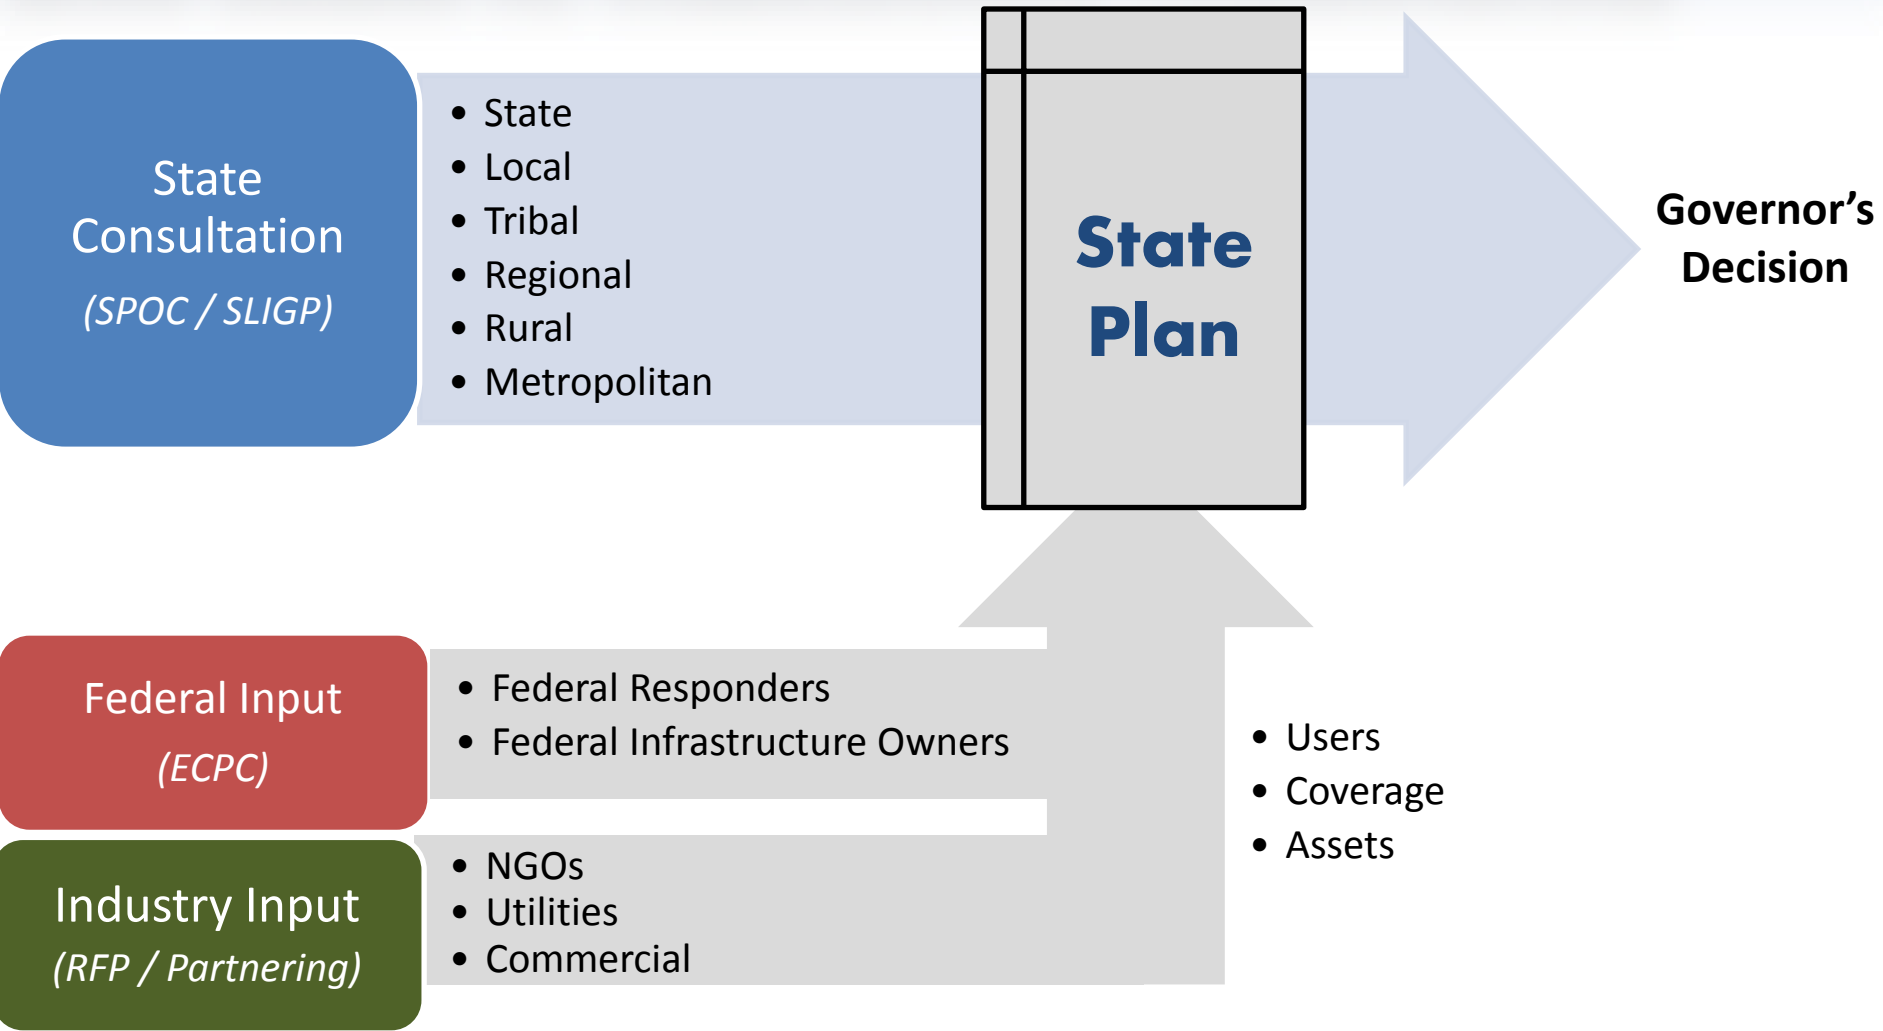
State Consultation
(SPOC / SLIGP)

- State
- Local
- Tribal
- Regional
- Rural
- Metropolitan

State Plan

Governor's Decision

Federal Input
(ECPC)

- Federal Responders
- Federal Infrastructure Owners

Industry Input
(RFP / Partnering)

- NGOs
- Utilities
- Commercial

- Users
- Coverage
- Assets